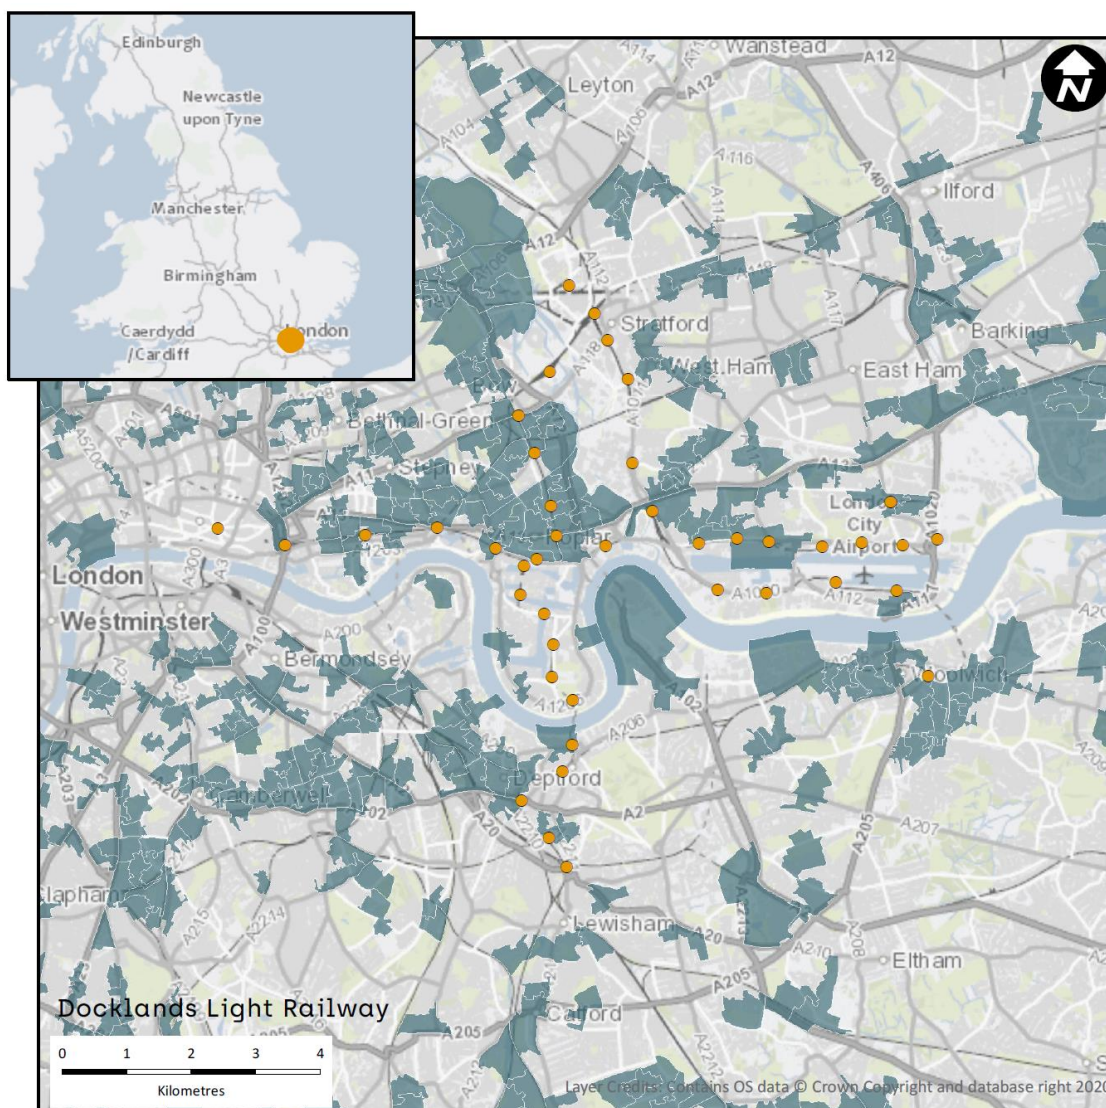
Edinburgh
Newcastle upon Tyne
Manchester
Birmingham
Caerdydd /Cardiff
London

N

Wanstead
A12
Leyton
A114
A12
A104
A106
A116
A114
A406
Ilford
A12
A112
Stratford
A118
A117
Barking
Bow
West Ham
East Ham
A1011
Bethnal Green
Stepney
A13
A1
A201
A1
A13
London City Airport
A1020
A1203
Poplar
London
A3
A300
A1020
A112
A117
Westminster
A100
A200
Bermondsey
A1206
A206
A102
Woolwich
A2
A206
Deptford
A202
Camberwell
A20
A2
A205
A207
A2210
A21
Clapham
A215
A2214
Lewisham
A20
A2213
A210
A208
Eltham
A205
Docklands Light Railway
A205
Catford
0 1 2 3 4
Kilometres
Layer Credits: Contains OS data © Crown Copyright and database right 2020